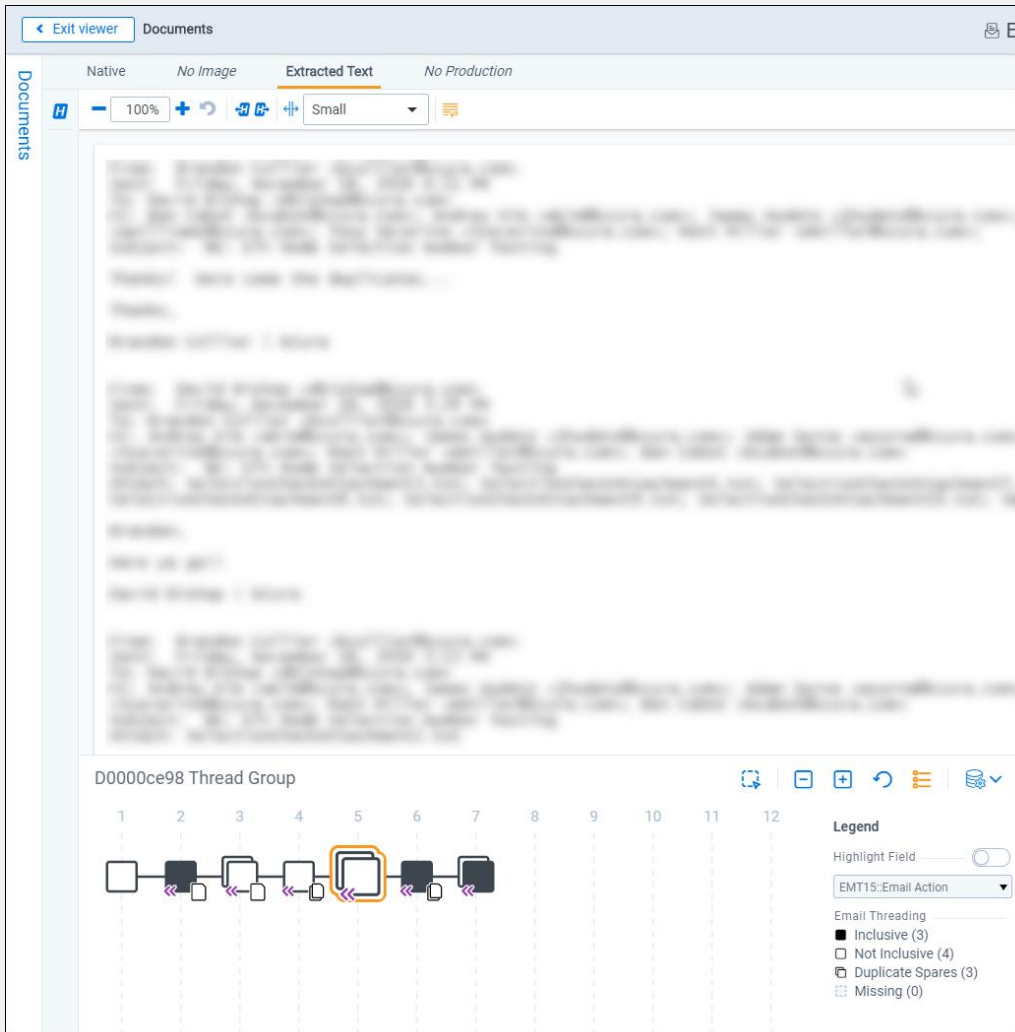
Exit viewer Documents

Documents

Native No Image Extracted Text No Production

100% Small

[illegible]

D0000ce98 Thread Group

1 2 3 4 5 6 7 8 9 10 11 12

Legend

Highlight Field

EMT15::Email Action

Email Threading

Inclusive (3)

Not Inclusive (4)

Duplicate Spares (3)

Missing (0)